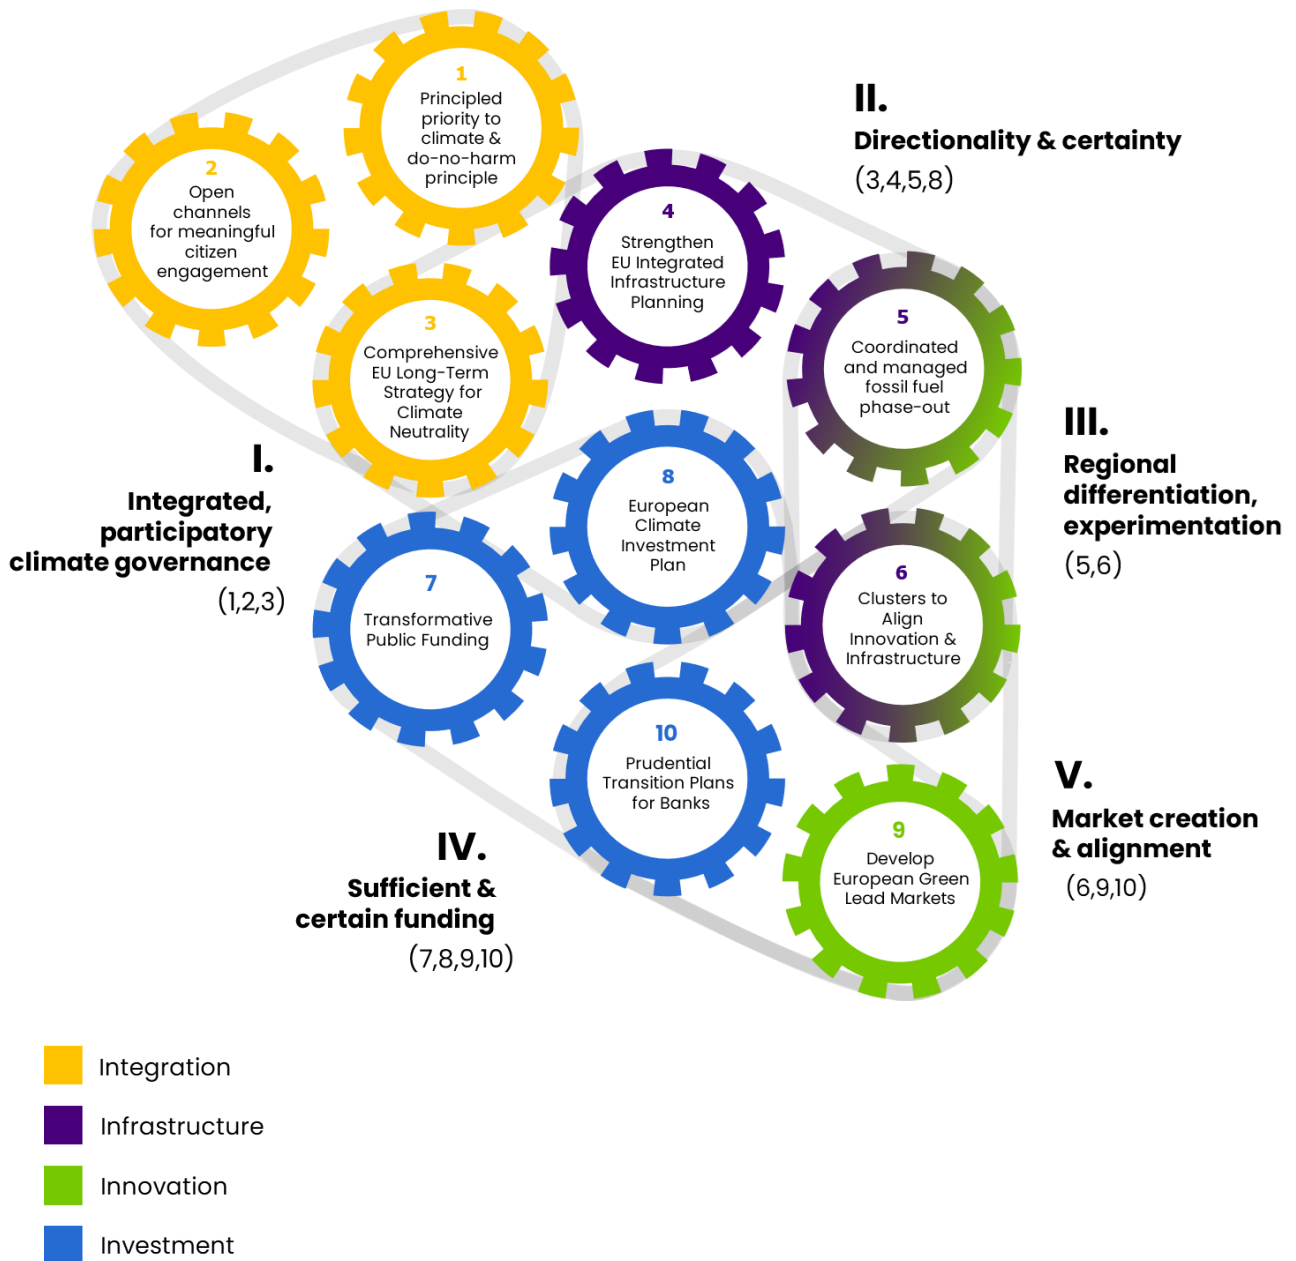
1
Principled priority to climate & do-no-harm principle

2
Open channels for meaningful citizen engagement

3
Comprehensive EU Long-Term Strategy for Climate Neutrality

4
Strengthen EU Integrated Infrastructure Planning

II.
Directionality & certainty
(3,4,5,8)

5
Coordinated and managed fossil fuel phase-out

III.
Regional differentiation, experimentation
(5,6)

I.
Integrated, participatory climate governance
(1,2,3)

8
European Climate Investment Plan

7
Transformative Public Funding

6
Clusters to Align Innovation & Infrastructure

10
Prudential Transition Plans for Banks

V.
Market creation & alignment
(6,9,10)

IV.
Sufficient & certain funding
(7,8,9,10)

9
Develop European Green Lead Markets

Integration
Infrastructure
Innovation
Investment